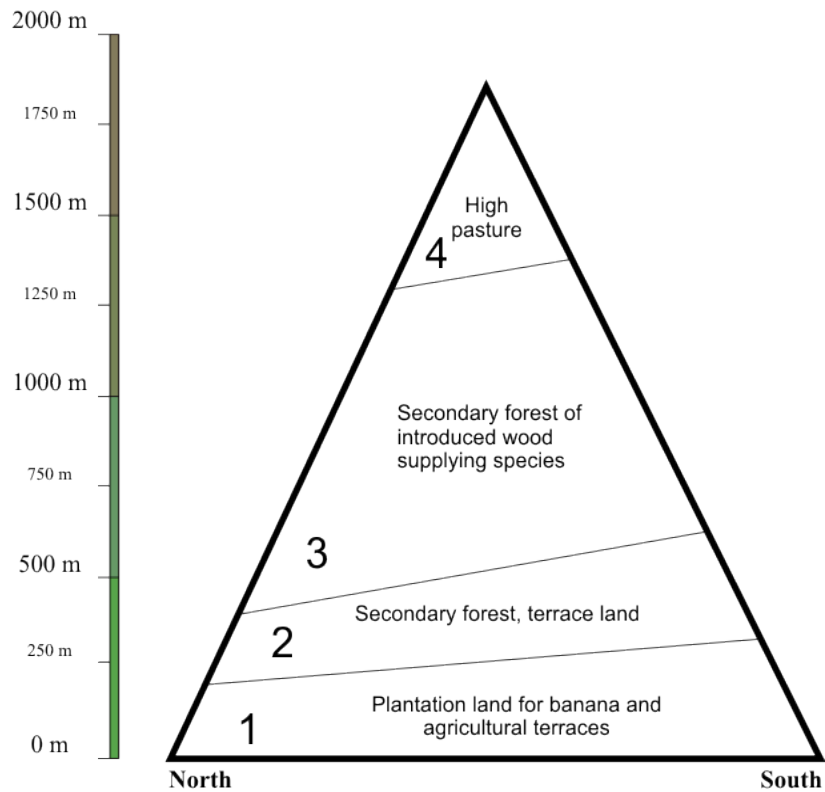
2000 m
1750 m
1500 m
1250 m
1000 m
750 m
500 m
250 m
0 m

High pasture
4

Secondary forest of introduced wood supplying species

3

Secondary forest, terrace land
2

Plantation land for banana and agricultural terraces
1

North
South